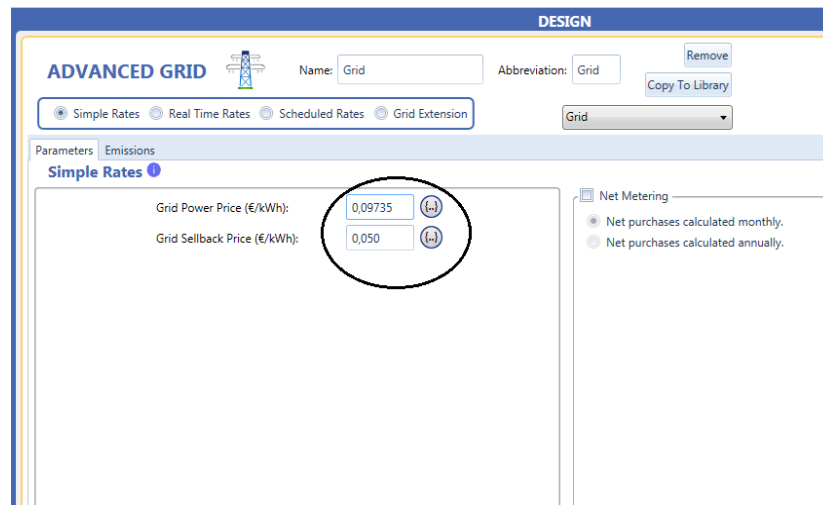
DESIGN

ADVANCED GRID

Name: Grid

Abbreviation: Grid

Remove

Copy To Library

Simple Rates Real Time Rates Scheduled Rates Grid Extension

Grid

Parameters Emissions

Simple Rates

Grid Power Price (€/kWh): 0,09735 {...}

Grid Sellback Price (€/kWh): 0,050 {...}

Net Metering

Net purchases calculated monthly.

Net purchases calculated annually.